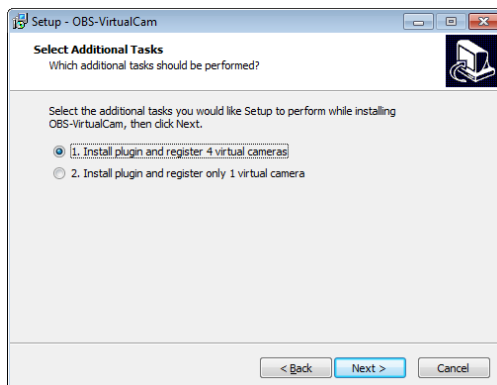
Setup - OBS-VirtualCam

Select Additional Tasks
Which additional tasks should be performed?

Select the additional tasks you would like Setup to perform while installing OBS-VirtualCam, then click Next.

1. Install plugin and register 4 virtual cameras

2. Install plugin and register only 1 virtual camera

< Back
Next >
Cancel